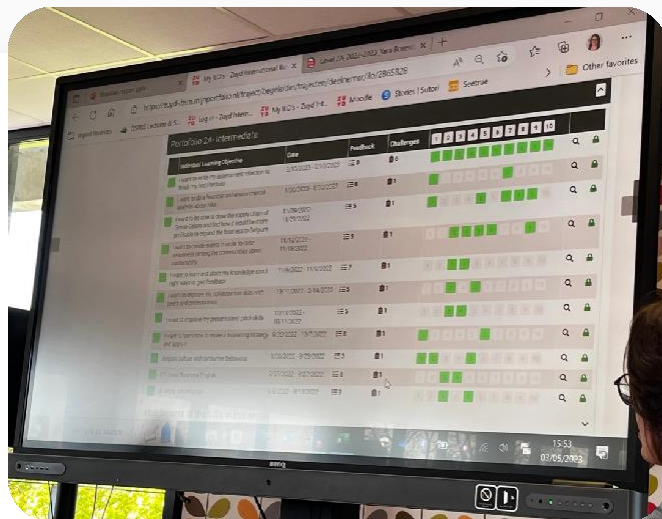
My IO's - Zuyd International Bu
Level IV 2022/2023 Yara B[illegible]
https://zuyd-bs.nl/portfolio/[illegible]
My IO's - Zuyd Intern
My IO's - Zuyd I...
Moodle
Stories | Sutori
Scribbr
Other favorites
Portfolio 2+ intermediate
Individual Learning Objective
Date
Feedback
Challenges
1 2 3 4 5 6 7 8 9 10
15:53
03/05/2023
BenQ